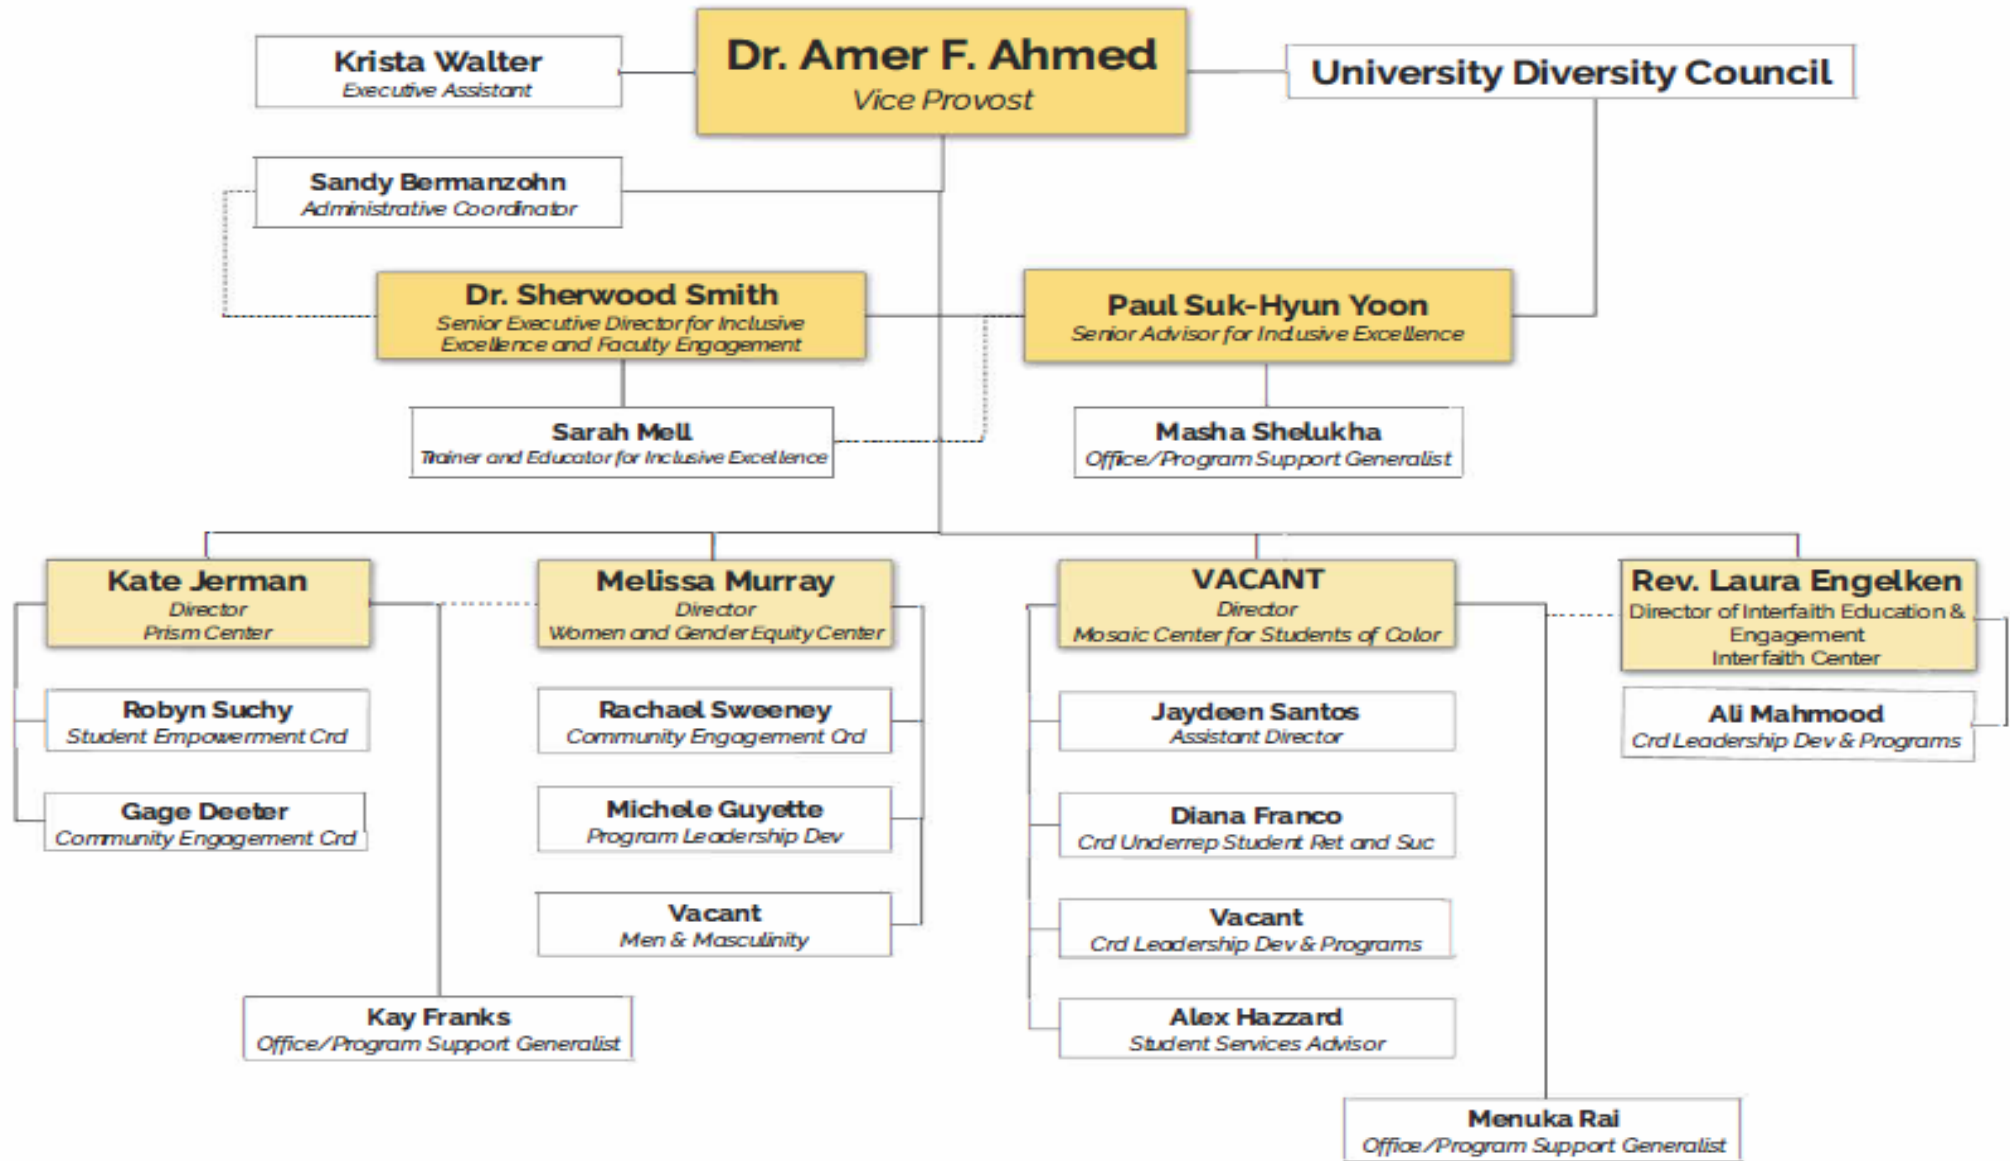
Krista Walter
Executive Assistant

Dr. Amer F. Ahmed
Vice Provost

University Diversity Council

Sandy Bermanzohn
Administrative Coordinator

Dr. Sherwood Smith
Senior Executive Director for Inclusive Excellence and Faculty Engagement

Paul Suk-Hyun Yoon
Senior Advisor for Inclusive Excellence

Sarah Mell
Trainer and Educator for Inclusive Excellence

Masha Shelukha
Office/Program Support Generalist

Kate Jerman
Director
Prism Center

Melissa Murray
Director
Women and Gender Equity Center

VACANT
Director
Mosaic Center for Students of Color

Rev. Laura Engelken
Director of Interfaith Education & Engagement
Interfaith Center

Robyn Suchy
Student Empowerment Crd

Rachael Sweeney
Community Engagement Crd

Jaydeen Santos
Assistant Director

Ali Mahmood
Crd Leadership Dev & Programs

Gage Deeter
Community Engagement Crd

Michele Guyette
Program Leadership Dev

Diana Franco
Crd Underrep Student Ret and Suc

Vacant
Men & Masculinity

Vacant
Crd Leadership Dev & Programs

Kay Franks
Office/Program Support Generalist

Alex Hazzard
Student Services Advisor

Menuka Rai
Office/Program Support Generalist